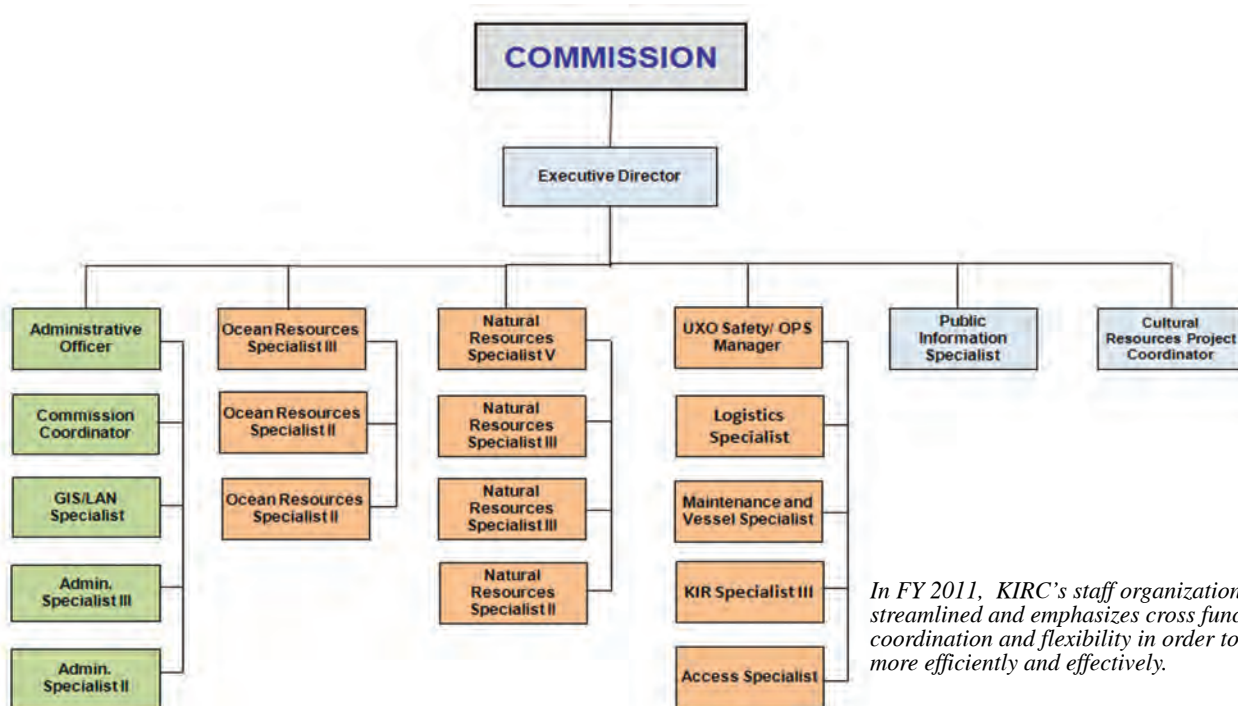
COMMISSION

Executive Director

Administrative Officer

Commission Coordinator

GIS/LAN Specialist

Admin. Specialist III

Admin. Specialist II

Ocean Resources Specialist III

Ocean Resources Specialist II

Ocean Resources Specialist II

Natural Resources Specialist V

Natural Resources Specialist III

Natural Resources Specialist III

Natural Resources Specialist II

UXO Safety/ OPS Manager

Logistics Specialist

Maintenance and Vessel Specialist

KIR Specialist III

Access Specialist

Public Information Specialist

Cultural Resources Project Coordinator

In FY 2011, KIRC's staff organization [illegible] streamlined and emphasizes cross func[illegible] coordination and flexibility in order to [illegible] more efficiently and effectively.